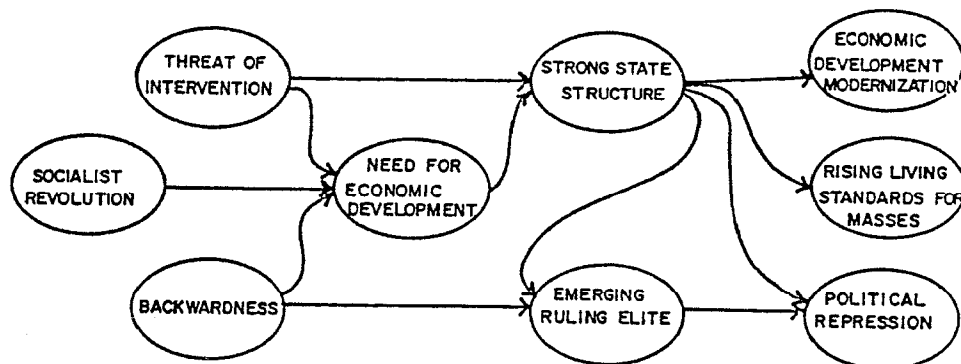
THREAT OF INTERVENTION

SOCIALIST REVOLUTION

BACKWARDNESS

NEED FOR ECONOMIC DEVELOPMENT

STRONG STATE STRUCTURE

EMERGING RULING ELITE

ECONOMIC DEVELOPMENT MODERNIZATION

RISING LIVING STANDARDS FOR MASSES

POLITICAL REPRESSION